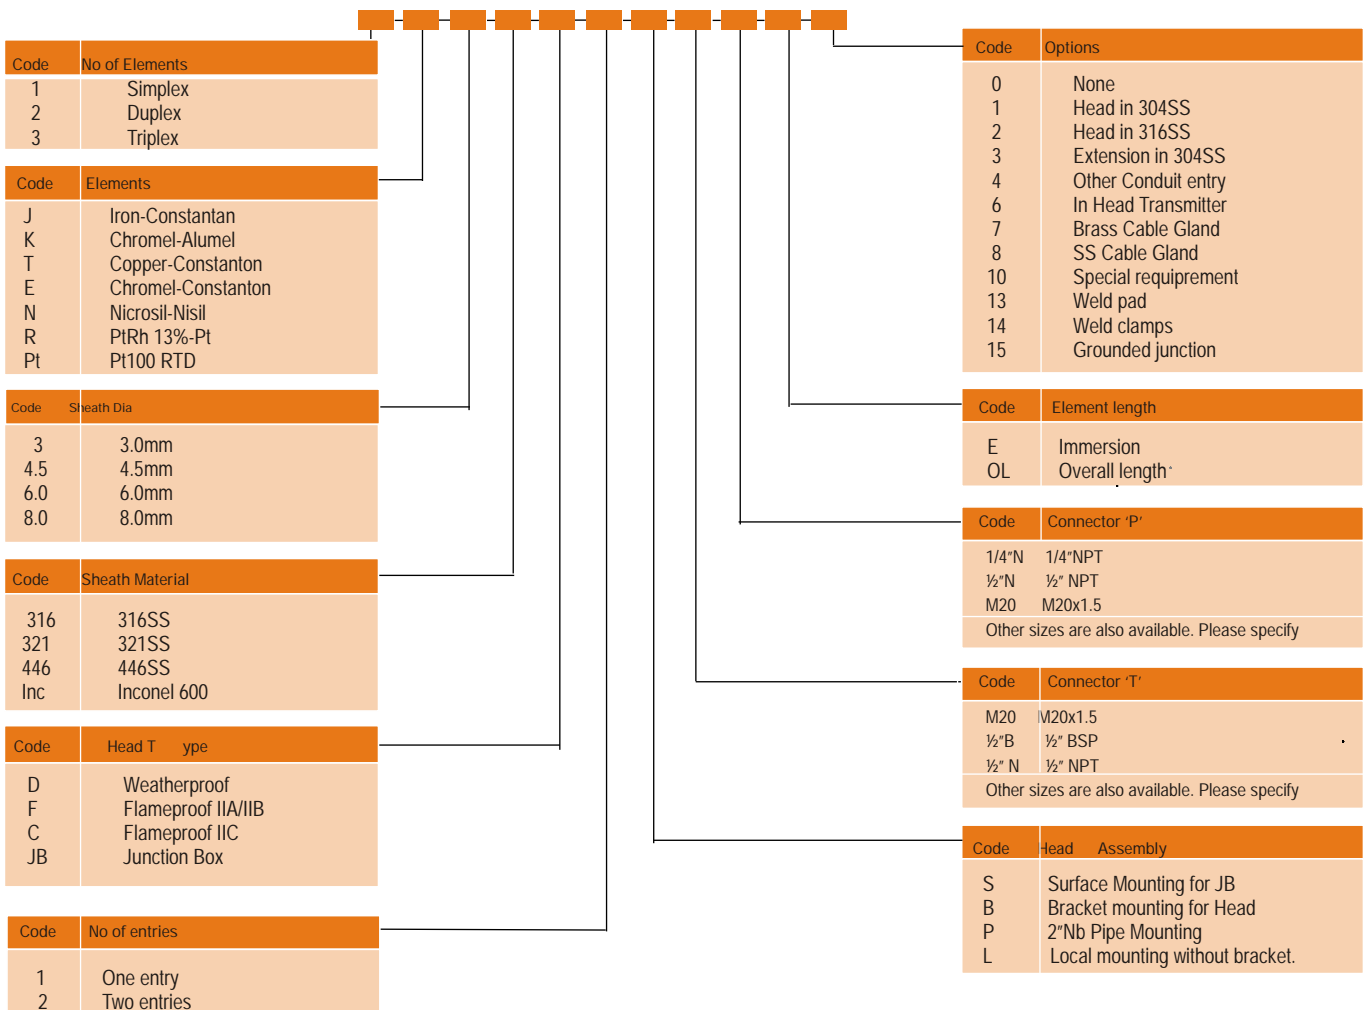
| Code | No of Elements |
|---|---|
| 1 | Simplex |
| 2 | Duplex |
| 3 | Triplex |

| Code | Elements |
|---|---|
| J | Iron-Constantan |
| K | Chromel-Alumel |
| T | Copper-Constanton |
| E | Chromel-Constanton |
| N | Nicrosil-Nisil |
| R | PtRh 13%-Pt |
| Pt | Pt100 RTD |

| Code | Sheath Dia |
|---|---|
| 3 | 3.0mm |
| 4.5 | 4.5mm |
| 6.0 | 6.0mm |
| 8.0 | 8.0mm |

| Code | Sheath Material |
|---|---|
| 316 | 316SS |
| 321 | 321SS |
| 446 | 446SS |
| Inc | Inconel 600 |

| Code | Head T ype |
|---|---|
| D | Weatherproof |
| F | Flameproof IIA/IIB |
| C | Flameproof IIC |
| JB | Junction Box |

| Code | No of entries |
|---|---|
| 1 | One entry |
| 2 | Two entries |

| Code | Options |
|---|---|
| 0 | None |
| 1 | Head in 304SS |
| 2 | Head in 316SS |
| 3 | Extension in 304SS |
| 4 | Other Conduit entry |
| 6 | In Head Transmitter |
| 7 | Brass Cable Gland |
| 8 | SS Cable Gland |
| 10 | Special requirement |
| 13 | Weld pad |
| 14 | Weld clamps |
| 15 | Grounded junction |

| Code | Element length |
|---|---|
| E | Immersion |
| OL | Overall length |

| Code | Connector 'P' |
|---|---|
| 1/4"N | 1/4"NPT |
| ½"N | ½" NPT |
| M20 | M20x1.5 |

Other sizes are also available. Please specify

| Code | Connector 'T' |
|---|---|
| M20 | M20x1.5 |
| ½"B | ½" BSP |
| ½" N | ½" NPT |

Other sizes are also available. Please specify

| Code | Head Assembly |
|---|---|
| S | Surface Mounting for JB |
| B | Bracket mounting for Head |
| P | 2"Nb Pipe Mounting |
| L | Local mounting without bracket. |